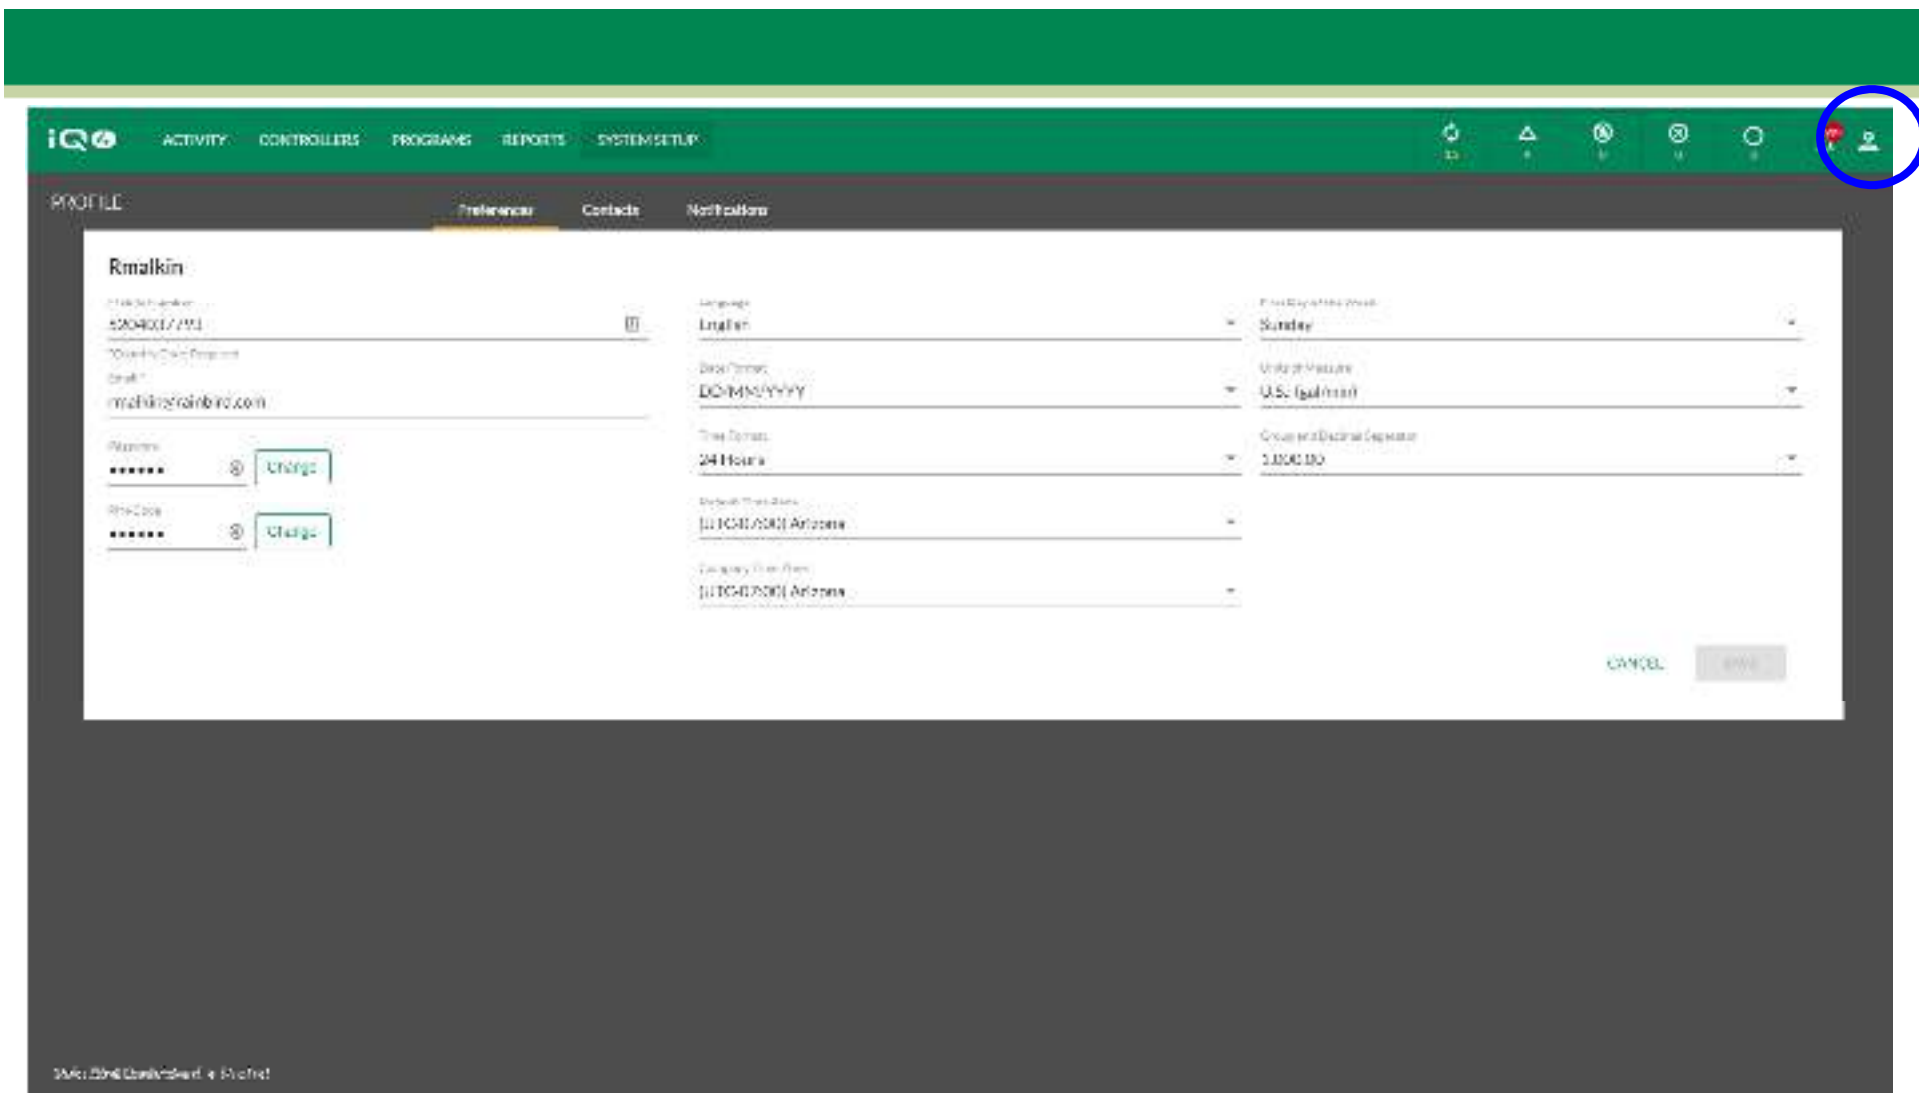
iQ4 ACTIVITY CONTROLLERS PROGRAMS REPORTS SYSTEM SETUP

PROFILE

Preferences Contacts Notifications

Rmalkin

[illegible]
5204007791
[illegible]
Email *
rmalkin@rainbird.com
Password
•••••• Change
Pin Code
•••••• Change

Language
English
Date Format
DD/MM/YYYY
Time Format
24 Hours
Default Time Zone
[UTC-07:00] Arizona
Company Time Zone
[UTC-07:00] Arizona

First Day of the Week
Sunday
Units of Measure
U.S. (gal/min)
Group and Decimal Separator
1,000.00

CANCEL SAVE

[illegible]